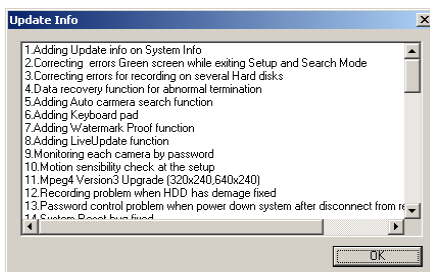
Update Info

1.Adding Update info on System Info
2.Correcting  errors Green screen while exiting Setup and Search Mode
3.Correcting errors for recording on several Hard disks
4.Data recovery function for abnormal termination
5.Adding Auto camera search function
6.Adding Keyboard pad
7.Adding Watermark Proof function
8.Adding LiveUpdate function
9.Monitoring each camera by password
10.Motion sensibility check at the setup
11.Mpeg4 Version3 Upgrade (320x240,640x240)
12.Recording problem when HDD has demage fixed
13.Password control problem when power down system after disconnect from r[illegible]
14.System Reset bug fixed

OK